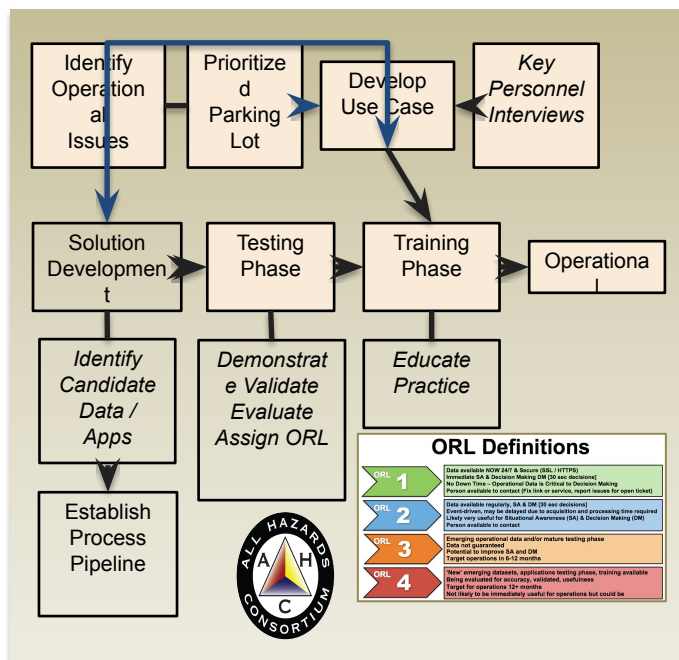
Identify Operational Issues

Prioritized Parking Lot

Develop Use Case

Key Personnel Interviews

Solution Development

Testing Phase

Training Phase

Operational

Identify Candidate Data / Apps

Demonstrate Validate Evaluate Assign ORL

Educate Practice

Establish Process Pipeline

ALL HAZARDS CONSORTIUM
A H C

ORL Definitions

ORL 1
Data available NOW 24/7 & Secure (SSL / HTTPS)
Immediate SA & Decision Making DM [30 sec decisions]
No Down Time – Operational Data is Critical to Decision Making
Person available to contact (Fix link or service, report issues for open ticket)

ORL 2
Data available regularly, SA & DM [30 sec decisions]
Event-driven, may be delayed due to acquisition and processing time required
Likely very useful for Situational Awareness (SA) & Decision Making (DM)
Person available to contact

ORL 3
Emerging operational data and/or mature testing phase
Data not guaranteed
Potential to improve SA and DM
Target operations in 6-12 months

ORL 4
'New' emerging datasets, applications testing phase, training available
Being evaluated for accuracy, validated, usefulness
Target for operations 12+ months
Not likely to be immediately useful for operations but could be